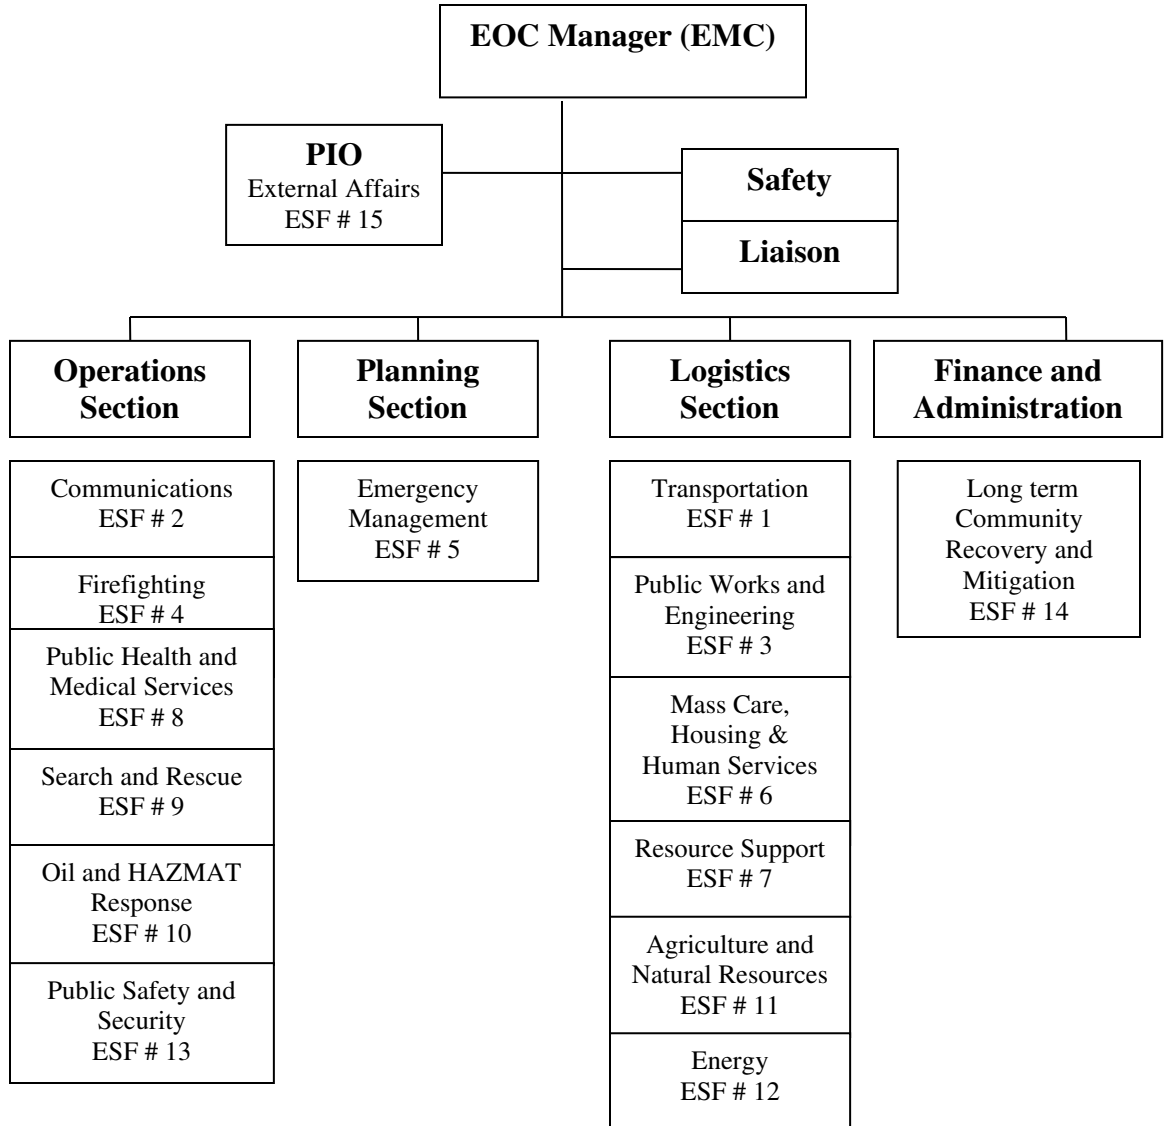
EOC Manager (EMC)

PIO
External Affairs
ESF # 15

Safety

Liaison

Operations Section

Communications
ESF # 2

Firefighting
ESF # 4

Public Health and Medical Services
ESF # 8

Search and Rescue
ESF # 9

Oil and HAZMAT Response
ESF # 10

Public Safety and Security
ESF # 13

Planning Section

Emergency Management
ESF # 5

Logistics Section

Transportation
ESF # 1

Public Works and Engineering
ESF # 3

Mass Care, Housing & Human Services
ESF # 6

Resource Support
ESF # 7

Agriculture and Natural Resources
ESF # 11

Energy
ESF # 12

Finance and Administration

Long term Community Recovery and Mitigation
ESF # 14